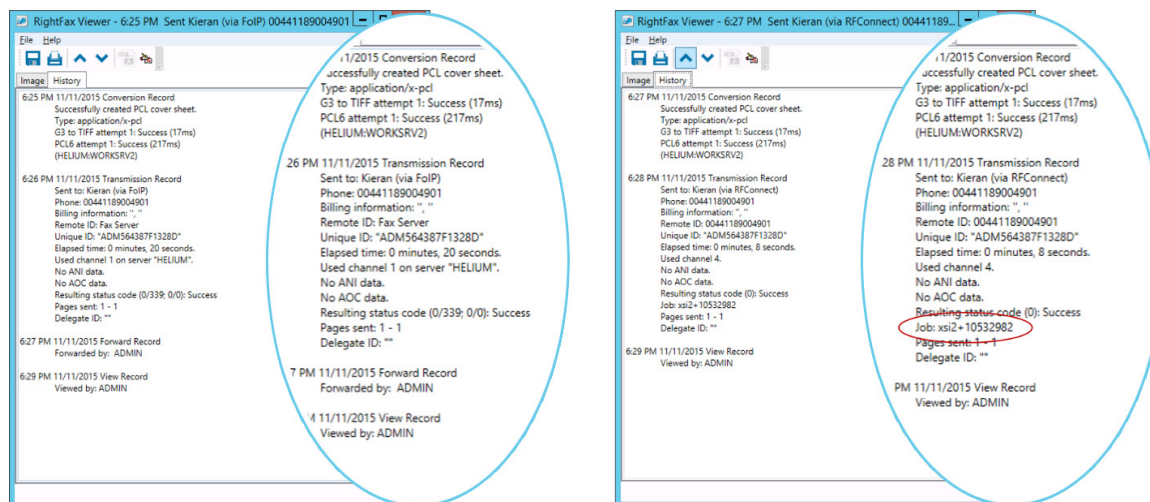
RightFax Viewer - 6:25 PM Sent Kieran (via FoIP) 00441189004901

File Help

Image History

6:25 PM 11/11/2015 Conversion Record
Successfully created PCL cover sheet.
Type: application/x-pcl
G3 to TIFF attempt 1: Success (17ms)
PCL6 attempt 1: Success (217ms)
(HELIUM:WORKSRV2)

6:26 PM 11/11/2015 Transmission Record
Sent to: Kieran (via FoIP)
Phone: 00441189004901
Billing information: ", "
Remote ID: Fax Server
Unique ID: "ADM564387F1328D"
Elapsed time: 0 minutes, 20 seconds.
Used channel 1 on server "HELIUM".
No ANI data.
No AOC data.
Resulting status code (0/339; 0/0): Success
Pages sent: 1 - 1
Delegate ID: ""

6:27 PM 11/11/2015 Forward Record
Forwarded by: ADMIN

6:29 PM 11/11/2015 View Record
Viewed by: ADMIN

1/2015 Conversion Record
uccessfully created PCL cover sheet.
Type: application/x-pcl
G3 to TIFF attempt 1: Success (17ms)
PCL6 attempt 1: Success (217ms)
(HELIUM:WORKSRV2)

26 PM 11/11/2015 Transmission Record
Sent to: Kieran (via FoIP)
Phone: 00441189004901
Billing information: ", "
Remote ID: Fax Server
Unique ID: "ADM564387F1328D"
Elapsed time: 0 minutes, 20 seconds.
Used channel 1 on server "HELIUM".
No ANI data.
No AOC data.
Resulting status code (0/339; 0/0): Success
Pages sent: 1 - 1
Delegate ID: ""

7 PM 11/11/2015 Forward Record
Forwarded by: ADMIN

1 11/11/2015 View Record
Viewed by: ADMIN

RightFax Viewer - 6:27 PM Sent Kieran (via RFConnect) 00441189...

File Help

Image History

6:27 PM 11/11/2015 Conversion Record
Successfully created PCL cover sheet.
Type: application/x-pcl
G3 to TIFF attempt 1: Success (17ms)
PCL6 attempt 1: Success (217ms)
(HELIUM:WORKSRV2)

6:28 PM 11/11/2015 Transmission Record
Sent to: Kieran (via RFConnect)
Phone: 00441189004901
Billing information: ", "
Remote ID: 00441189004901
Unique ID: "ADM564387F1328D"
Elapsed time: 0 minutes, 8 seconds.
Used channel 4.
No ANI data.
No AOC data.
Resulting status code (0): Success
Job: xsi2+10532982
Pages sent: 1 - 1
Delegate ID: ""

6:29 PM 11/11/2015 View Record
Viewed by: ADMIN

1/2015 Conversion Record
uccessfully created PCL cover sheet.
Type: application/x-pcl
G3 to TIFF attempt 1: Success (17ms)
PCL6 attempt 1: Success (217ms)
(HELIUM:WORKSRV2)

28 PM 11/11/2015 Transmission Record
Sent to: Kieran (via RFConnect)
Phone: 00441189004901
Billing information: ", "
Remote ID: 00441189004901
Unique ID: "ADM564387F1328D"
Elapsed time: 0 minutes, 8 seconds.
Used channel 4.
No ANI data.
No AOC data.
Resulting status code (0): Success
Job: xsi2+10532982
Pages sent: 1 - 1
Delegate ID: ""

PM 11/11/2015 View Record
Viewed by: ADMIN